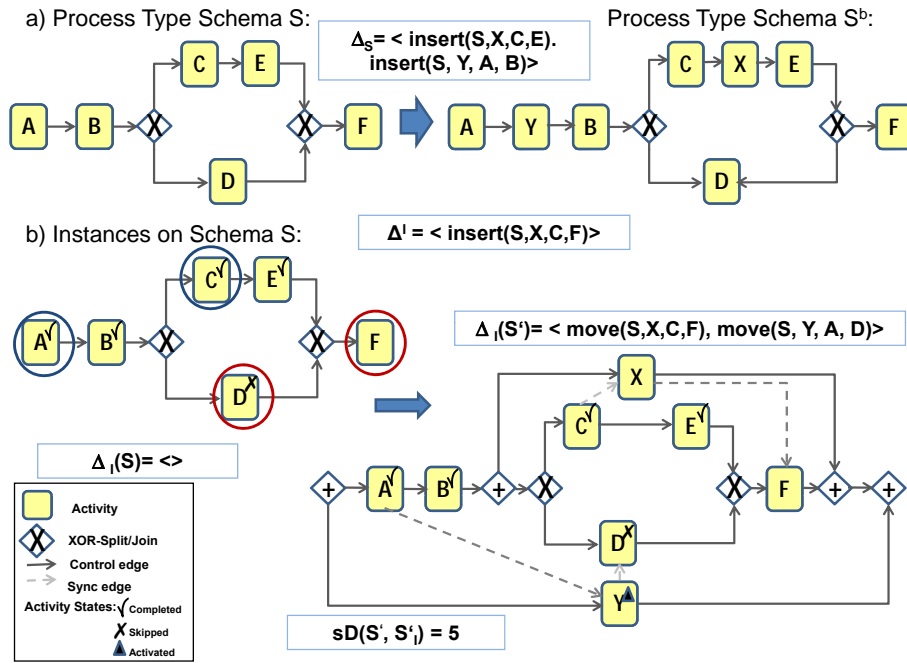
a) Process Type Schema S:

$\Delta_S$= < insert(S,X,C,E). insert(S, Y, A, B)>

Process Type Schema S$^b$:

C E A B X X F

A Y B X C X E X F D

D

b) Instances on Schema S:

$\Delta^I$ = < insert(S,X,C,F)>

C√ E√ A√ B√ X X F D✗

$\Delta_I$(S')= < move(S,X,C,F), move(S, Y, A, D)>

$\Delta_I$(S)= <>

X C√ E√ + A√ B√ + X X F + + D✗ Y

Activity

XOR-Split/Join

Control edge

Sync edge

Activity States: √ Completed

✗ Skipped

Activated

sD(S', S'$_I$) = 5